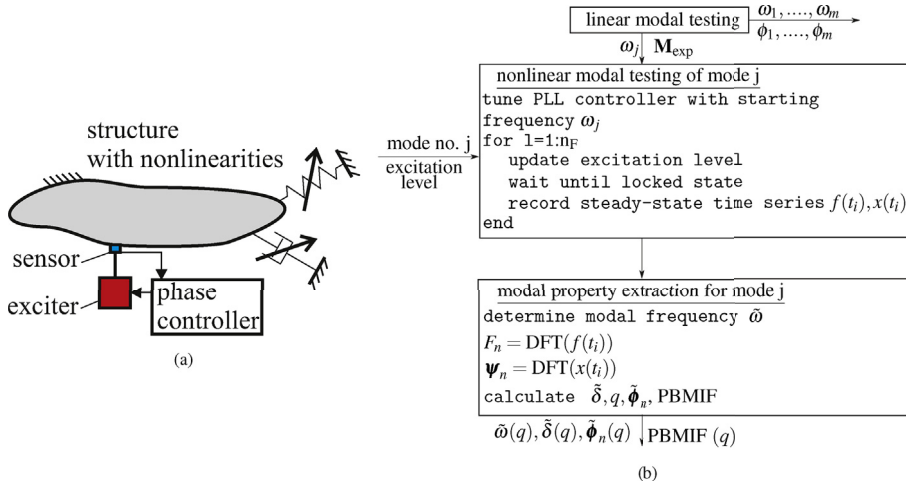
structure with nonlinearities

sensor

exciter

phase controller

(a)

linear modal testing

$\omega_1, \ldots, \omega_m$
$\phi_1, \ldots, \phi_m$

$\omega_j$ $\mathbf{M}_{\text{exp}}$

mode no. j

excitation level

nonlinear modal testing of mode j
tune PLL controller with starting frequency $\omega_j$
for l=1:$n_F$
update excitation level
wait until locked state
record steady-state time series $f(t_i), x(t_i)$
end

modal property extraction for mode j
determine modal frequency $\tilde{\omega}$
$F_n = \text{DFT}(f(t_i))$
$\boldsymbol{\psi}_n = \text{DFT}(x(t_i))$
calculate $\tilde{\delta}, q, \tilde{\boldsymbol{\phi}}_n$, PBMIF

$\tilde{\omega}(q), \tilde{\delta}(q), \tilde{\boldsymbol{\phi}}_n(q)$

PBMIF $(q)$

(b)